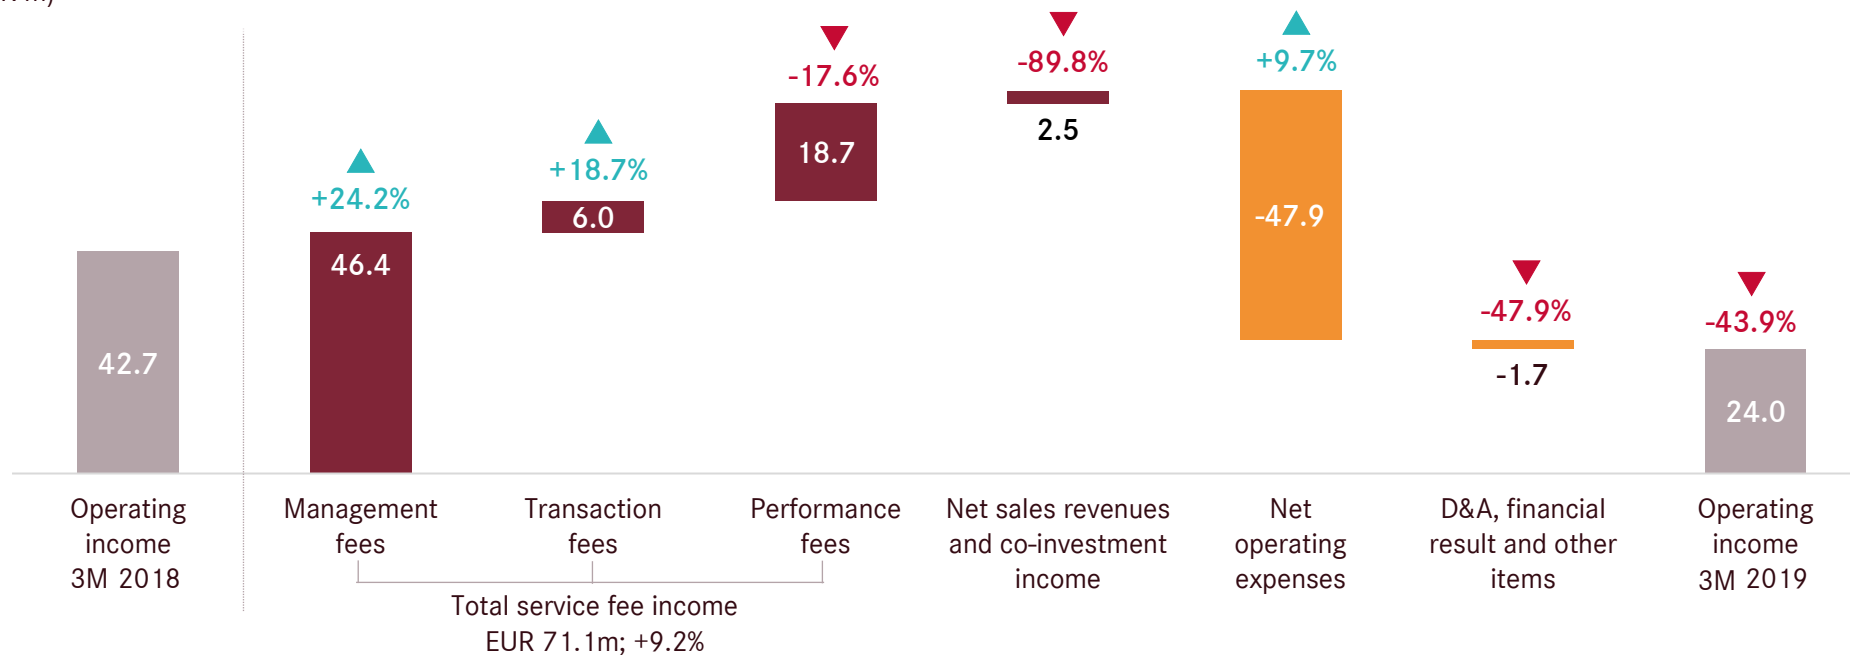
42.7

Operating income 3M 2018

+24.2%

46.4

Management fees

+18.7%

6.0

Transaction fees

-17.6%

18.7

Performance fees

Total service fee income EUR 71.1m; +9.2%

-89.8%

2.5

Net sales revenues and co-investment income

+9.7%

-47.9

Net operating expenses

-47.9%

-1.7

D&A, financial result and other items

-43.9%

24.0

Operating income 3M 2019